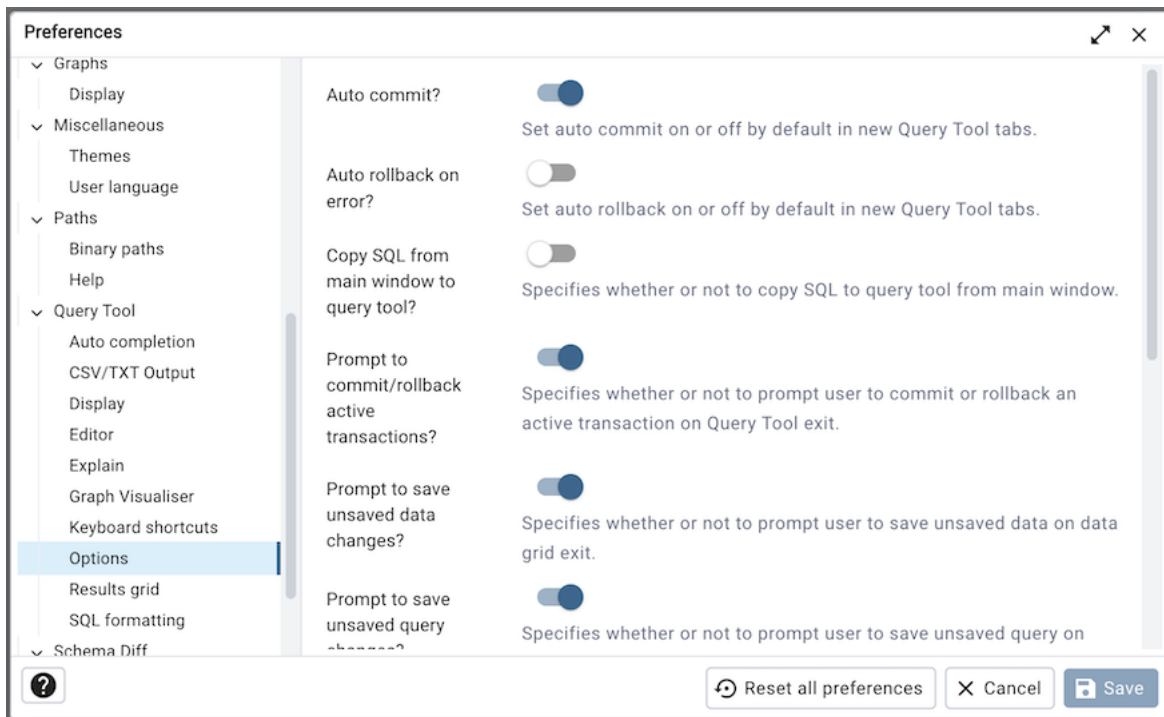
Preferences

Graphs
Display
Miscellaneous
Themes
User language
Paths
Binary paths
Help
Query Tool
Auto completion
CSV/TXT Output
Display
Editor
Explain
Graph Visualiser
Keyboard shortcuts
Options
Results grid
SQL formatting
Schema Diff

Auto commit?

Set auto commit on or off by default in new Query Tool tabs.

Auto rollback on error?

Set auto rollback on or off by default in new Query Tool tabs.

Copy SQL from main window to query tool?

Specifies whether or not to copy SQL to query tool from main window.

Prompt to commit/rollback active transactions?

Specifies whether or not to prompt user to commit or rollback an active transaction on Query Tool exit.

Prompt to save unsaved data changes?

Specifies whether or not to prompt user to save unsaved data on data grid exit.

Prompt to save unsaved query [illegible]

Specifies whether or not to prompt user to save unsaved query on

Reset all preferences
Cancel
Save